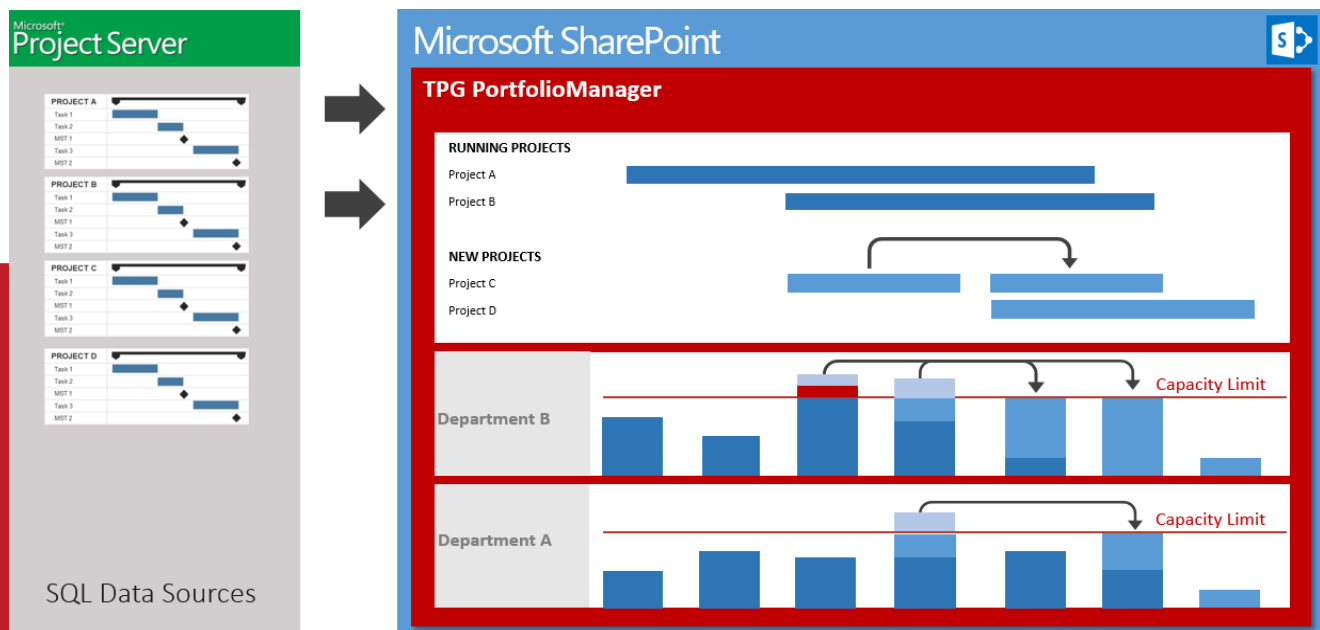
Microsoft®
Project Server

PROJECT A
Task 1
Task 2
MST 1
Task 3
MST 2

PROJECT B
Task 1
Task 2
MST 1
Task 3
MST 2

PROJECT C
Task 1
Task 2
MST 1
Task 3
MST 2

PROJECT D
Task 1
Task 2
MST 1
Task 3
MST 2

SQL Data Sources

Microsoft SharePoint

TPG PortfolioManager

RUNNING PROJECTS
Project A
Project B

NEW PROJECTS
Project C
Project D

Department B
Capacity Limit

Department A
Capacity Limit